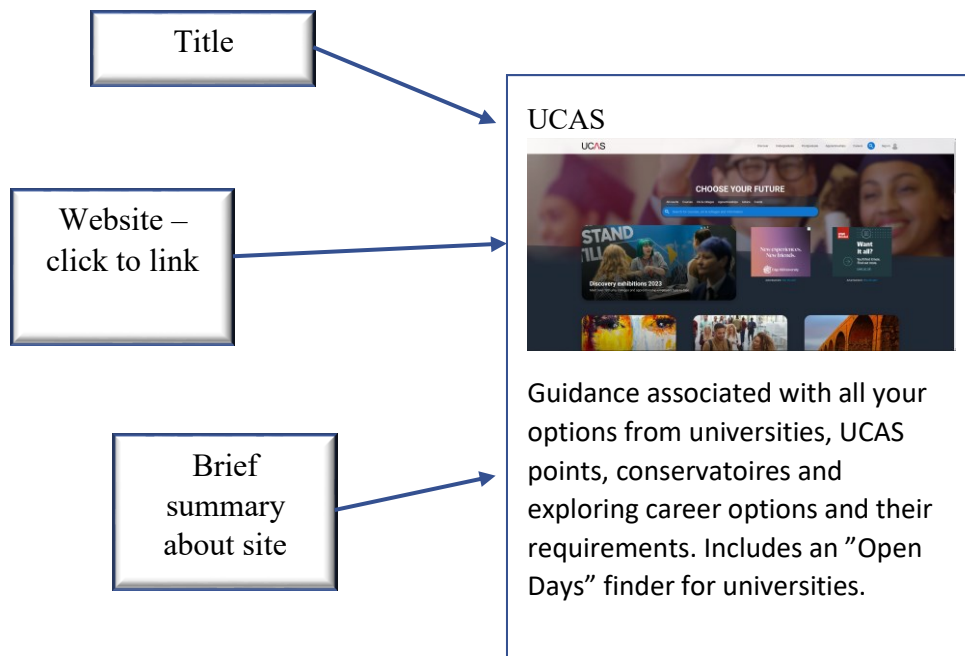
Title

Website – click to link

Brief summary about site

UCAS

UCAS

CHOOSE YOUR FUTURE

STAND

Discovery exhibitions 2023

New experiences. New friends.

Want it all?

Guidance associated with all your options from universities, UCAS points, conservatoires and exploring career options and their requirements. Includes an ”Open Days” finder for universities.